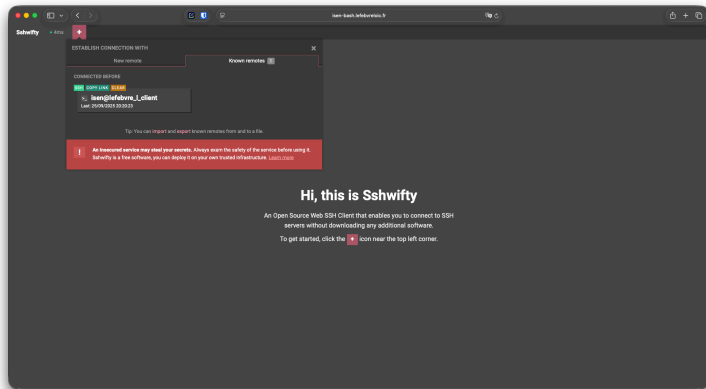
isen-bash.lefebvreleis.fr

Sshwifty + Alive +

ESTABLISH CONNECTION WITH ×

New remote Known remotes 1

CONNECTED BEFORE

SSH COPY LINK CLEAR

isen@lefebvre_l_client
Last: 25/09/2021 20:20:20

Tip: You can import and export known remotes from and to a file.

! An insecured service may steal your secrets. Always exam the safety of the service before using it. Sshwifty is a free software, you can deploy it on your own trusted infrastructure. Learn more

Hi, this is Sshwifty

An Open Source Web SSH Client that enables you to connect to SSH servers without downloading any additional software.

To get started, click the + icon near the top left corner.